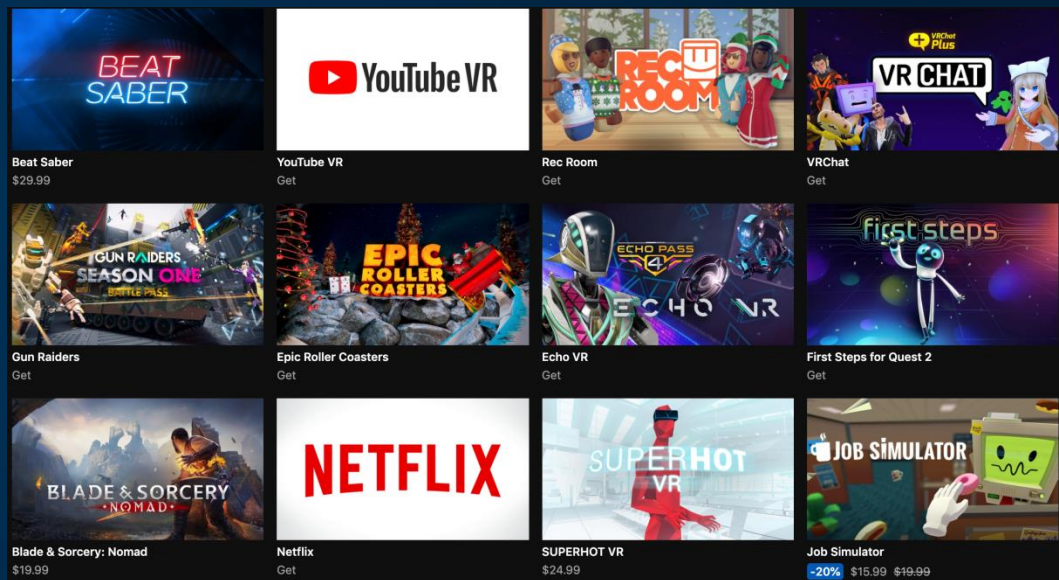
BEAT SABER

Beat Saber
$29.99

YouTube VR

YouTube VR
Get

REC ROOM

Rec Room
Get

VRChat Plus
VR CHAT

VRChat
Get

GUN RAIDERS
SEASON ONE
BATTLE PASS

Gun Raiders
Get

EPIC ROLLER COASTERS

Epic Roller Coasters
Get

ECHO PASS 4
ECHO VR

Echo VR
Get

first steps

First Steps for Quest 2
Get

BLADE & SORCERY
NOMAD

Blade & Sorcery: Nomad
$19.99

NETFLIX

Netflix
Get

SUPERHOT VR

SUPERHOT VR
$24.99

JOB SIMULATOR

Job Simulator
-20% $15.99 $19.99